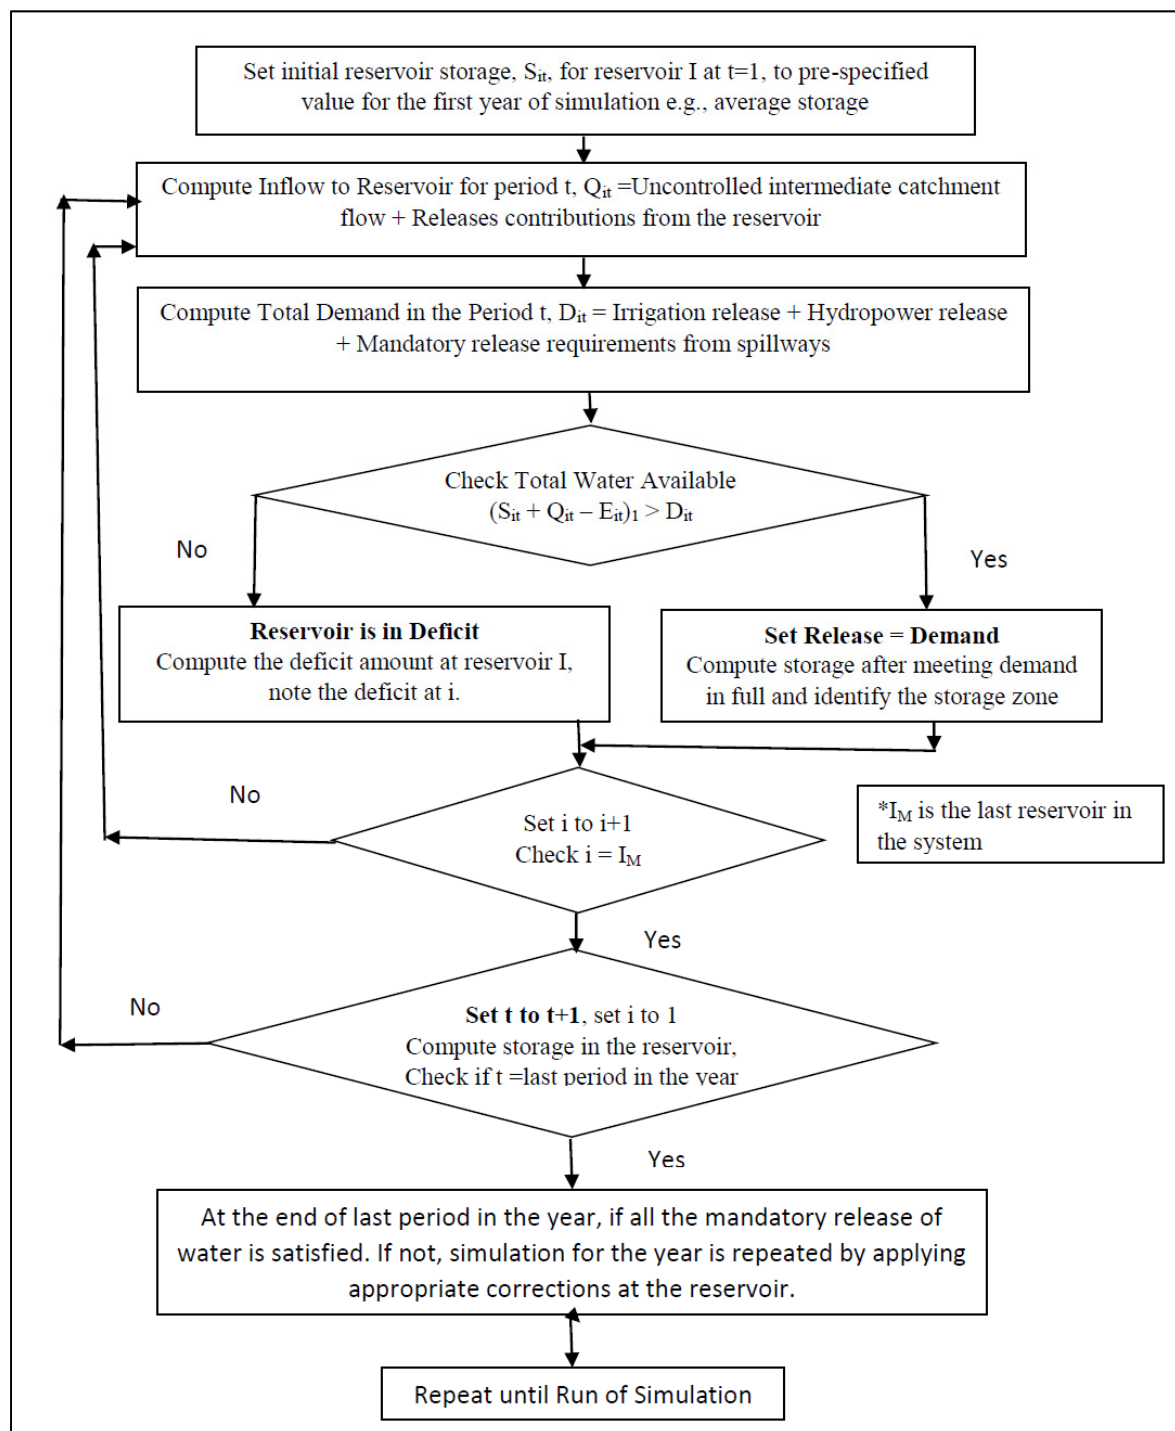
Set initial reservoir storage, $S_{it}$, for reservoir I at t=1, to pre-specified value for the first year of simulation e.g., average storage

Compute Inflow to Reservoir for period t, $Q_{it}$ =Uncontrolled intermediate catchment flow + Releases contributions from the reservoir

Compute Total Demand in the Period t, $D_{it}$ = Irrigation release + Hydropower release + Mandatory release requirements from spillways

Check Total Water Available $(S_{it} + Q_{it} - E_{it})_1 > D_{it}$

No

Yes

**Reservoir is in Deficit**
Compute the deficit amount at reservoir I, note the deficit at i.

**Set Release = Demand**
Compute storage after meeting demand in full and identify the storage zone

No

Set i to i+1
Check i = $I_M$

*$I_M$ is the last reservoir in the system

Yes

No

**Set t to t+1**, set i to 1
Compute storage in the reservoir,
Check if t =last period in the year

Yes

At the end of last period in the year, if all the mandatory release of water is satisfied. If not, simulation for the year is repeated by applying appropriate corrections at the reservoir.

Repeat until Run of Simulation